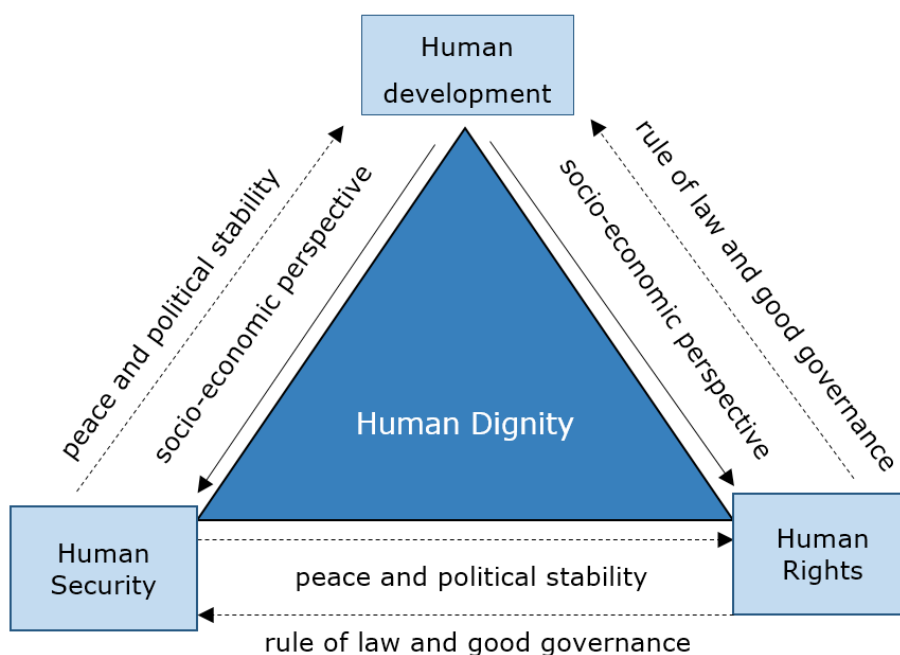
Human development

peace and political stability

socio-economic perspective

socio-economic perspective

rule of law and good governance

Human Dignity

Human Security

Human Rights

peace and political stability

rule of law and good governance